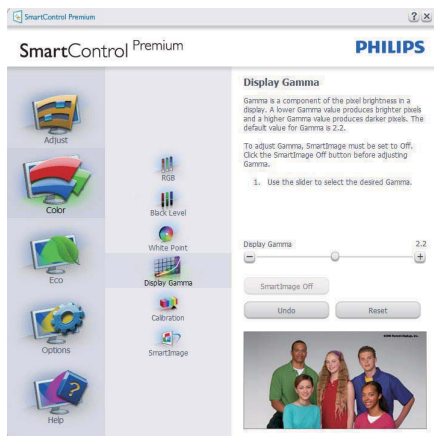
SmartControl Premium

?
X

SmartControl Premium

PHILIPS

Adjust

Color

Eco

Options

Help

RGB

Black Level

White Point

Display Gamma

Calibration

SmartImage

Display Gamma

Gamma is a component of the pixel brightness in a display. A lower Gamma value produces brighter pixels and a higher Gamma value produces darker pixels. The default value for Gamma is 2.2.

To adjust Gamma, SmartImage must be set to Off. Click the SmartImage Off button before adjusting Gamma.

1. Use the slider to select the desired Gamma.

Deplay Gamma

2.2

−

+

SmartImage Off

Undo

Reset